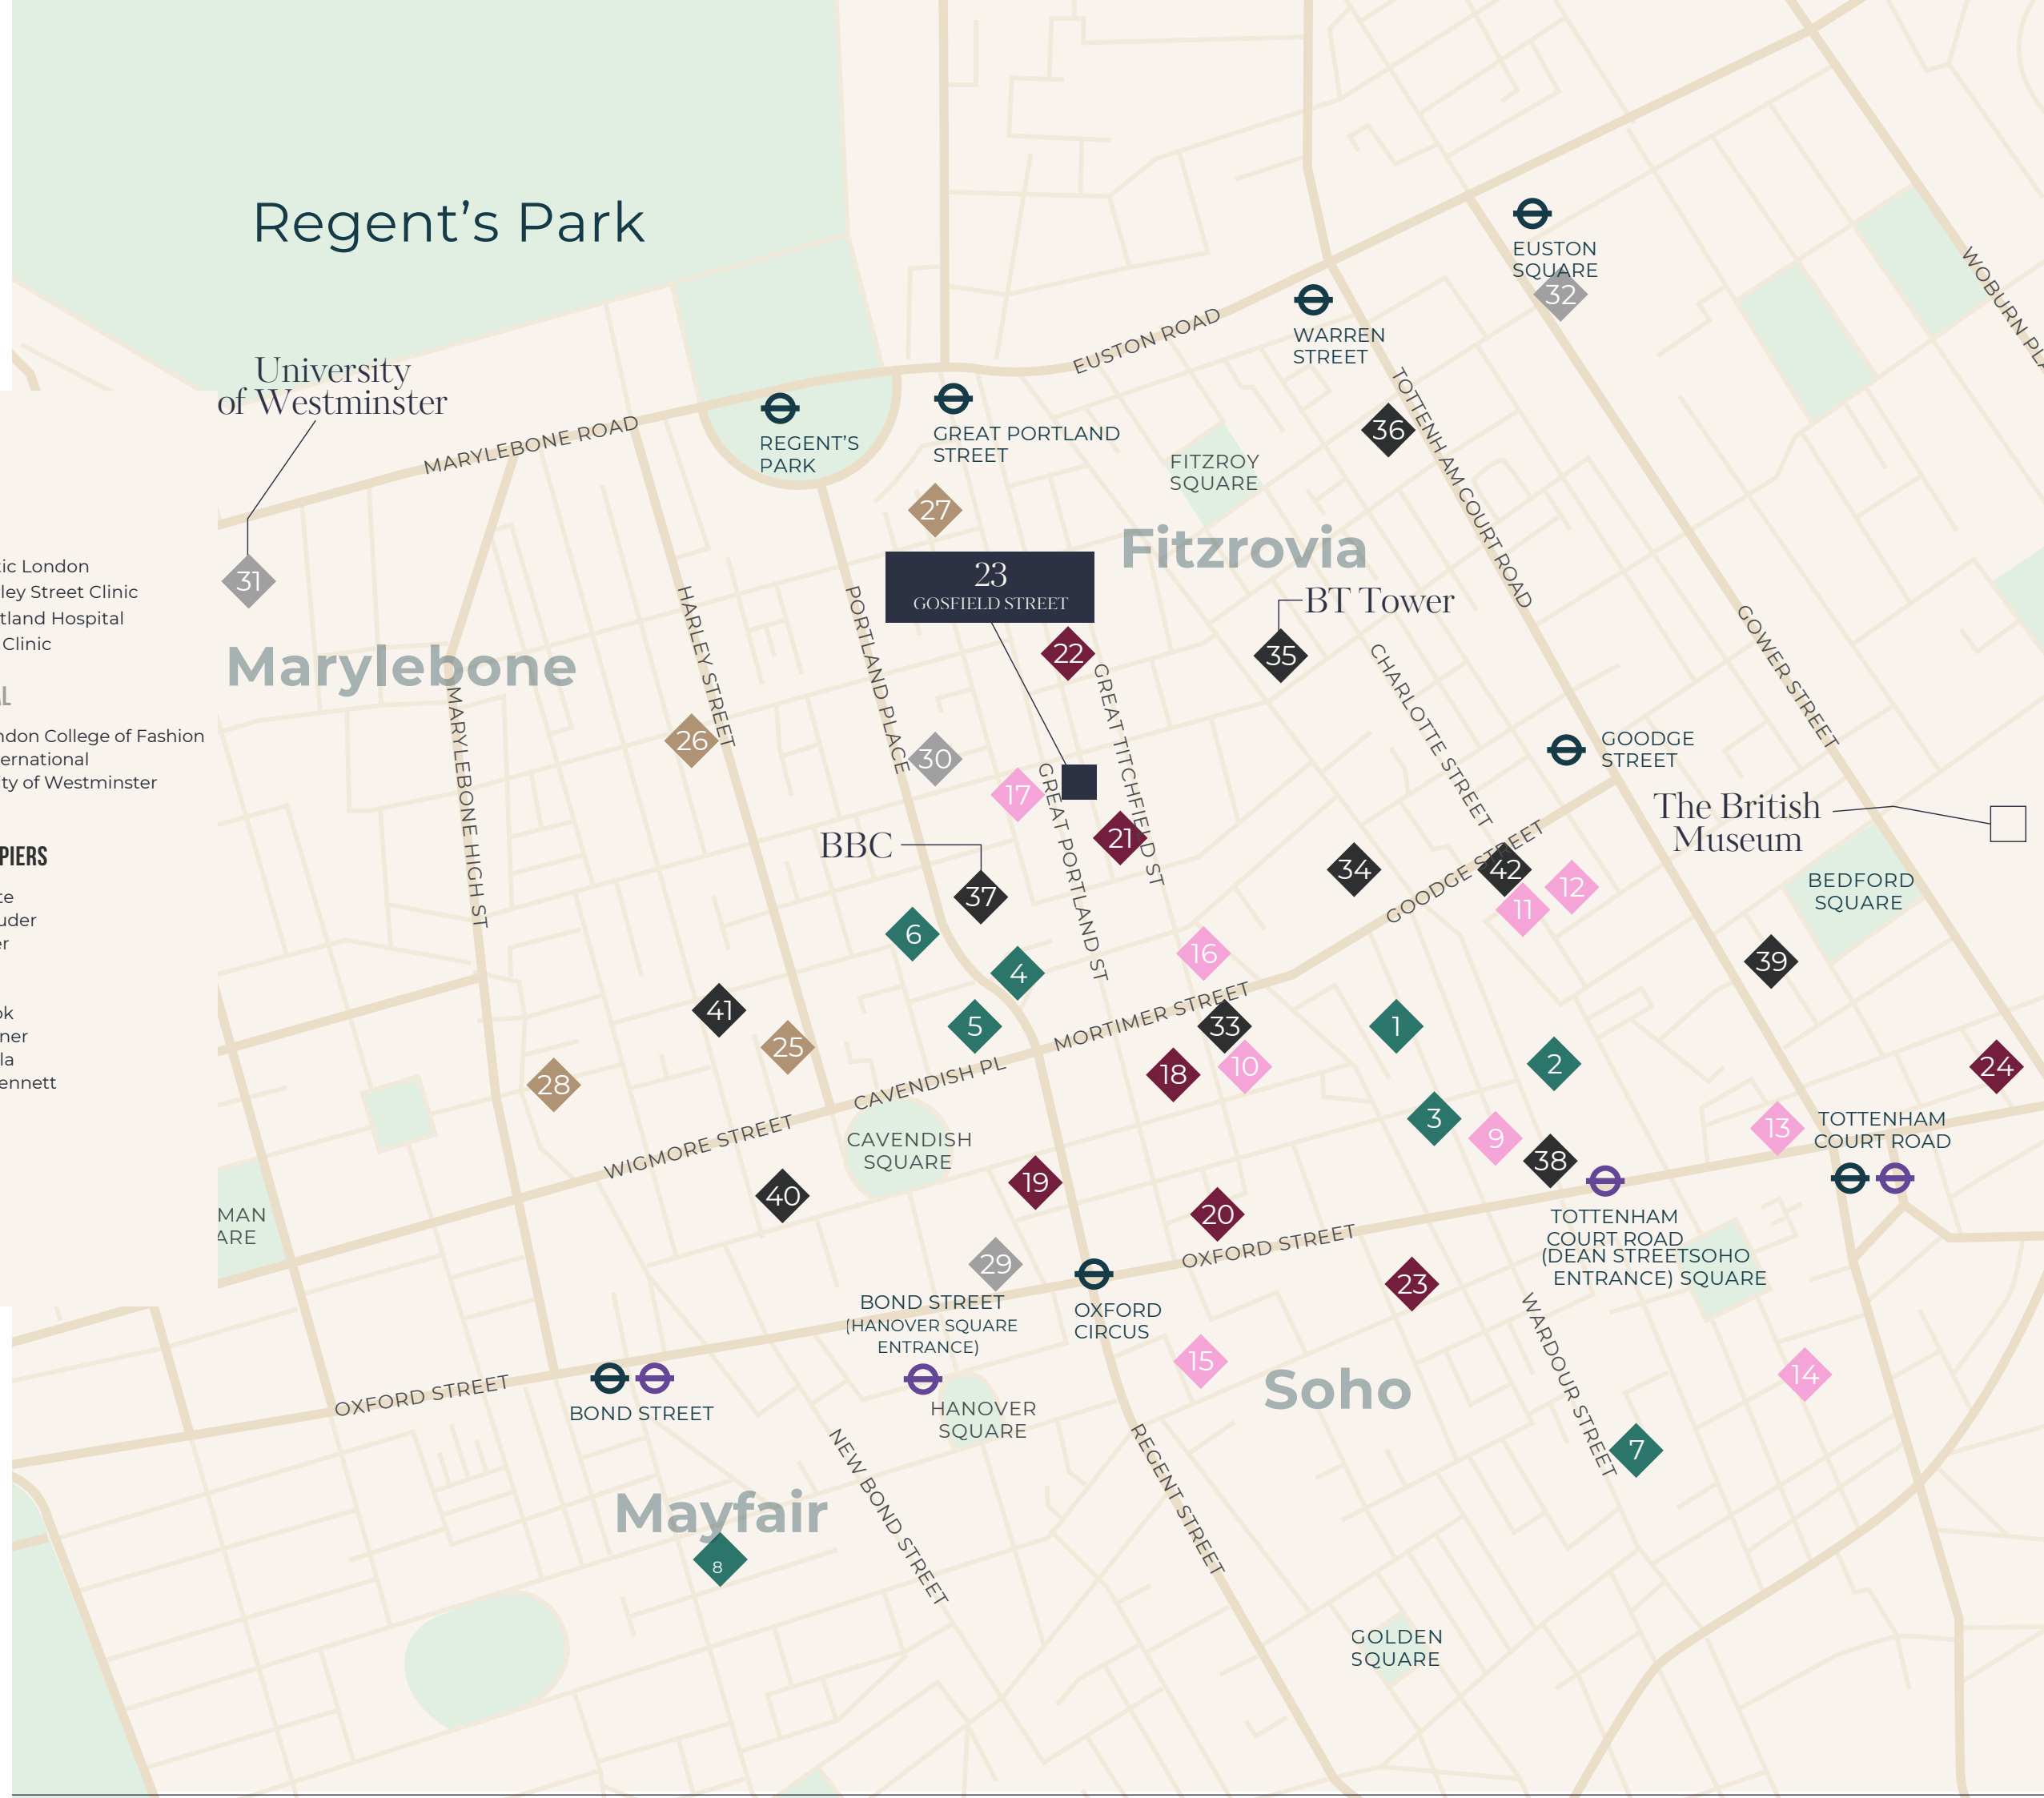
Regent's Park

University of Westminster

31

ic London
ley Street Clinic
tland Hospital
Clinic

L

ndon College of Fashion
ernational
ty of Westminster

PIERS

te
uder
r

k
ner
la
ennett

MAN
ARE

Marylebone

MARYLEBONE ROAD

REGENT'S PARK

GREAT PORTLAND STREET

EUSTON ROAD

WARREN STREET

EUSTON SQUARE

32

36

FITZROY SQUARE

Fitzrovia

27

23
GOSFIELD STREET

BT Tower

35

22

TOTTENHAM COURT ROAD

HARLEY STREET

PORTLAND PLACE

GREAT TITCHFIELD ST

CHARLOTTE STREET

GOWER STREET

WOBURN PL

26

30

17

GREAT PORTLAND ST

21

GOODGE STREET

The British Museum

MARYLEBONE HIGH ST

BBC

37

34

42

12

11

GOODGE STREET

BEDFORD SQUARE

6

4

16

39

41

25

5

MORTIMER STREET

33

1

2

28

CAVENDISH PL

18

10

24

WIGMORE STREET

CAVENDISH SQUARE

3

9

38

13

TOTTENHAM COURT ROAD

40

19

20

TOTTENHAM COURT ROAD (DEAN STREET ENTRANCE)

SOHO SQUARE

29

OXFORD STREET

23

BOND STREET (HANOVER SQUARE ENTRANCE)

OXFORD CIRCUS

OXFORD STREET

BOND STREET

15

Soho

14

HANOVER SQUARE

WARDOUR STREET

7

Mayfair

NEW BOND STREET

REGENT STREET

8

GOLDEN SQUARE